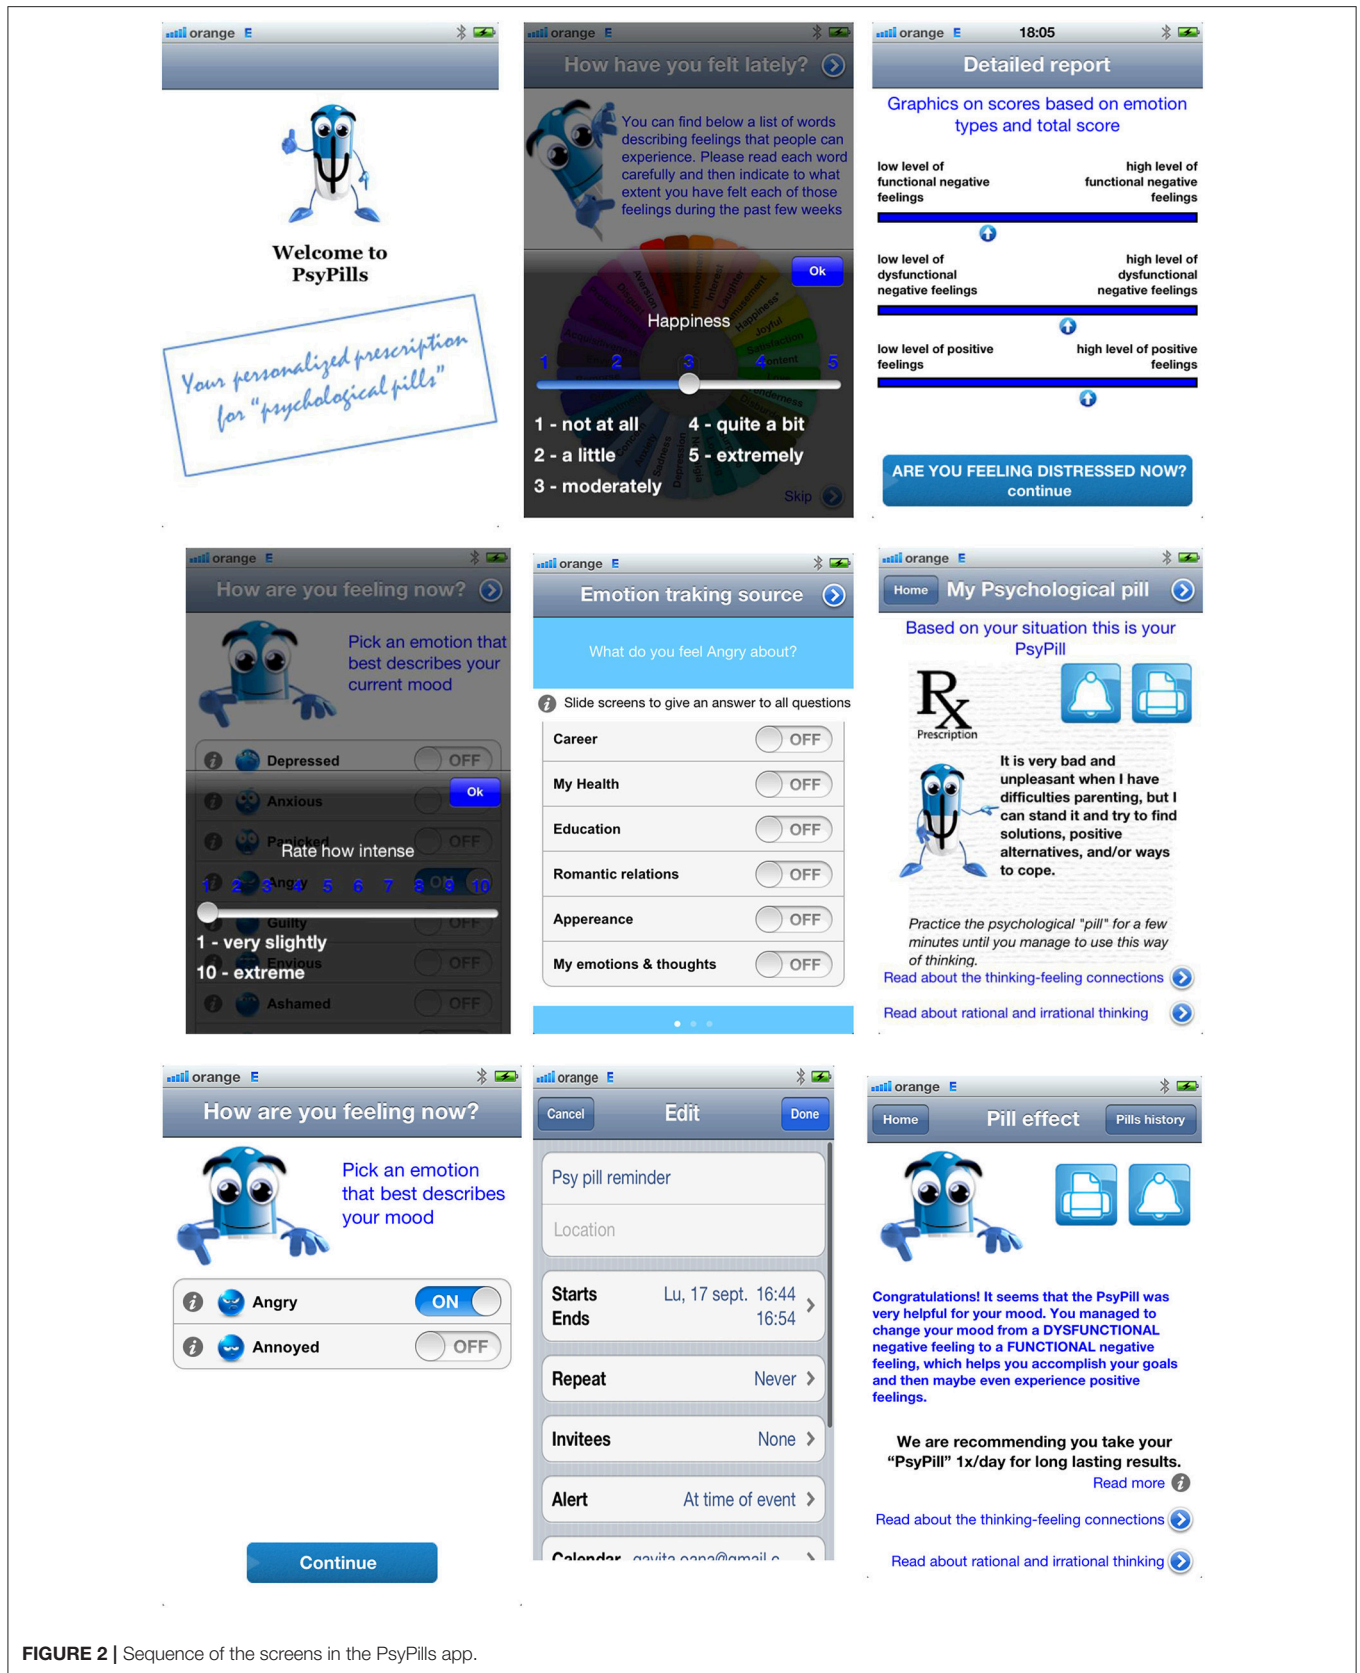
orange E

Welcome to PsyPills

Your personalized prescription for "psychological pills"

orange E

How have you felt lately?

You can find below a list of words describing feelings that people can experience. Please read each word carefully and then indicate to what extent you have felt each of those feelings during the past few weeks

Ok

Happiness

1 2 3 4 5

1 - not at all
2 - a little
3 - moderately
4 - quite a bit
5 - extremely

Skip

orange E 18:05

Detailed report

Graphics on scores based on emotion types and total score

low level of functional negative feelings
high level of functional negative feelings

low level of dysfunctional negative feelings
high level of dysfunctional negative feelings

low level of positive feelings
high level of positive feelings

ARE YOU FEELING DISTRESSED NOW? continue

orange E

How are you feeling now?

Pick an emotion that best describes your current mood

Depressed OFF
Anxious
Panicked OFF
Angry
Guilty
Envious OFF
Ashamed OFF

Ok

Rate how intense

1 2 3 4 5 6 7 8 9 10

1 - very slightly
10 - extreme

orange E

Emotion traking source

What do you feel Angry about?

Slide screens to give an answer to all questions

Career OFF
My Health OFF
Education OFF
Romantic relations OFF
Appereance OFF
My emotions & thoughts OFF

orange E

Home My Psychological pill

Based on your situation this is your PsyPill

Rx Prescription

It is very bad and unpleasant when I have difficulties parenting, but I can stand it and try to find solutions, positive alternatives, and/or ways to cope.

Practice the psychological "pill" for a few minutes until you manage to use this way of thinking.

Read about the thinking-feeling connections

Read about rational and irrational thinking

orange E

How are you feeling now?

Pick an emotion that best describes your mood

Angry ON
Annoyed OFF

Continue

orange E

Cancel Edit Done

Psy pill reminder
Location

Starts Lu, 17 sept. 16:44
Ends 16:54

Repeat Never

Invitees None

Alert At time of event

Calendar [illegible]

orange E

Home Pill effect Pills history

Congratulations! It seems that the PsyPill was very helpful for your mood. You managed to change your mood from a DYSFUNCTIONAL negative feeling to a FUNCTIONAL negative feeling, which helps you accomplish your goals and then maybe even experience positive feelings.

We are recommending you take your "PsyPill" 1x/day for long lasting results.

Read more

Read about the thinking-feeling connections

Read about rational and irrational thinking

FIGURE 2 | Sequence of the screens in the PsyPills app.